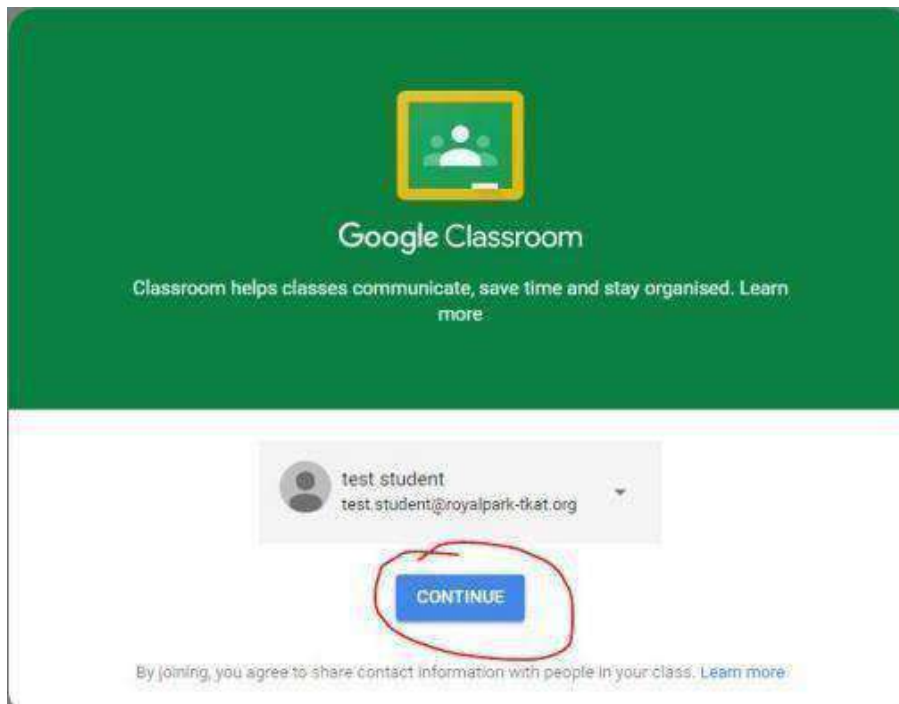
Google Classroom

Classroom helps classes communicate, save time and stay organised. Learn more

test student
test.student@royalpark-tkat.org

CONTINUE

By joining, you agree to share contact information with people in your class. Learn more